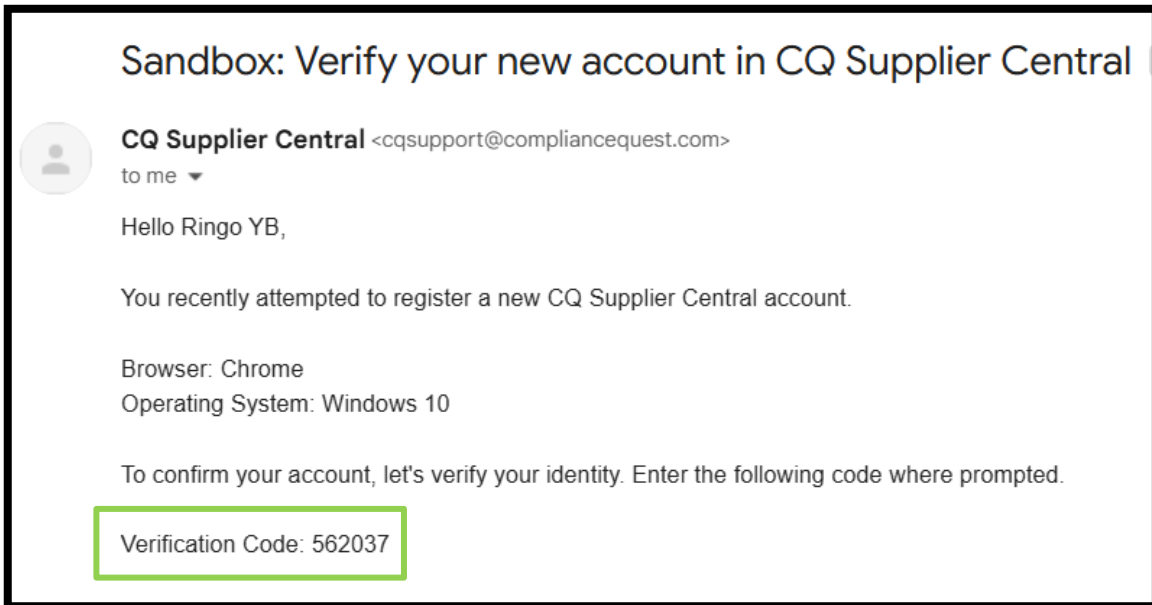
Sandbox: Verify your new account in CQ Supplier Central

CQ Supplier Central <cqsupport@compliancequest.com>
to me

Hello Ringo YB,

You recently attempted to register a new CQ Supplier Central account.

Browser: Chrome
Operating System: Windows 10

To confirm your account, let's verify your identity. Enter the following code where prompted.

Verification Code: 562037